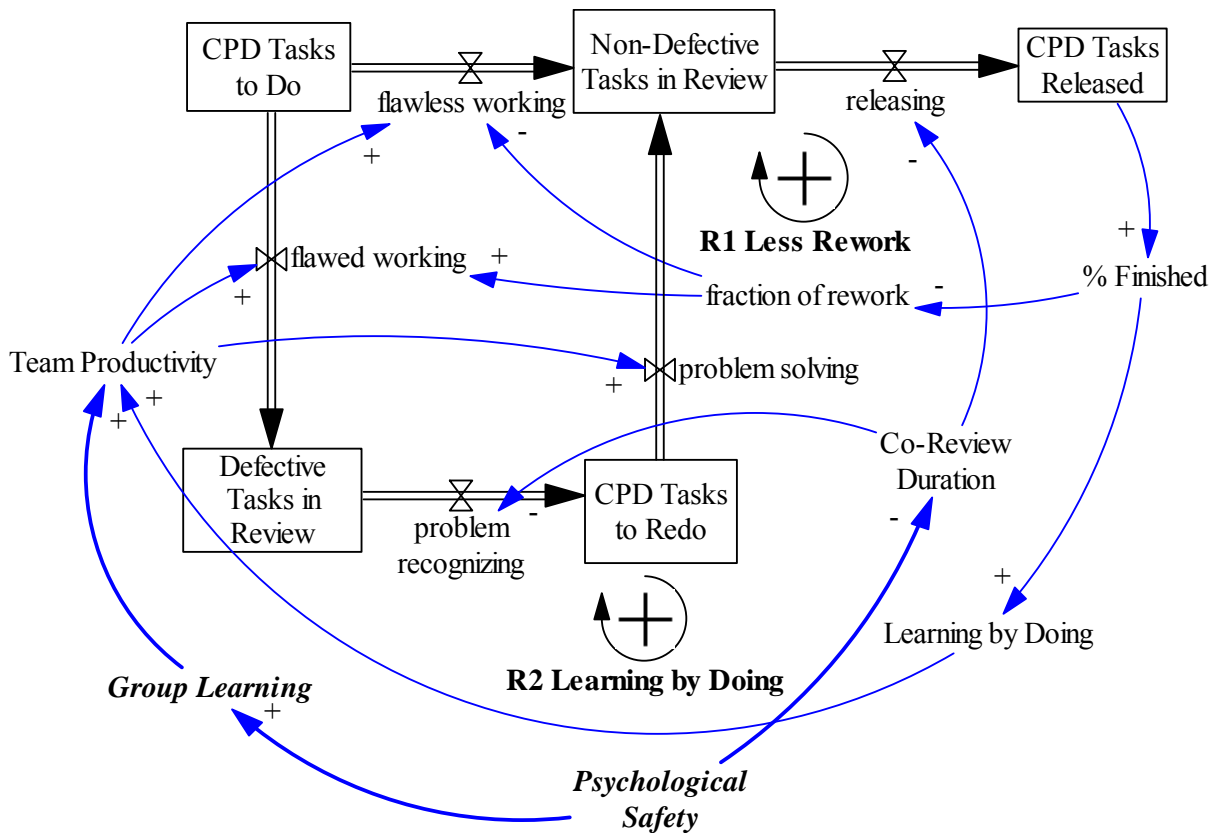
CPD Tasks to Do

Non-Defective Tasks in Review

CPD Tasks Released

flawless working

releasing

+

-

-

R1 Less Rework

flawed working

+

+

fraction of rework

-

% Finished

Team Productivity

+

+

problem solving

+

Co-Review Duration

Defective Tasks in Review

problem recognizing

-

CPD Tasks to Redo

-

+

R2 Learning by Doing

Learning by Doing

Group Learning

+

Psychological Safety